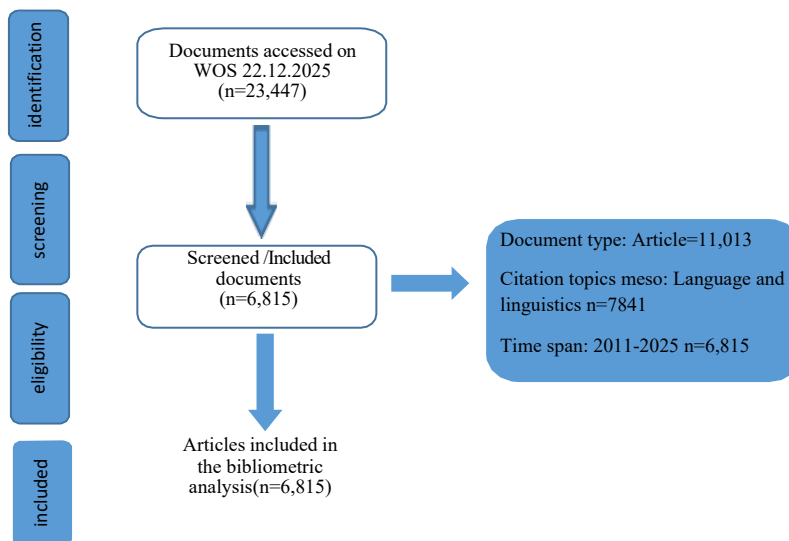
identification

Documents accessed on WOS 22.12.2025 (n=23,447)

screening

Screened /Included documents (n=6,815)

Document type: Article=11,013

Citation topics meso: Language and linguistics n=7841

Time span: 2011-2025 n=6,815

eligibility

Articles included in the bibliometric analysis(n=6,815)

included